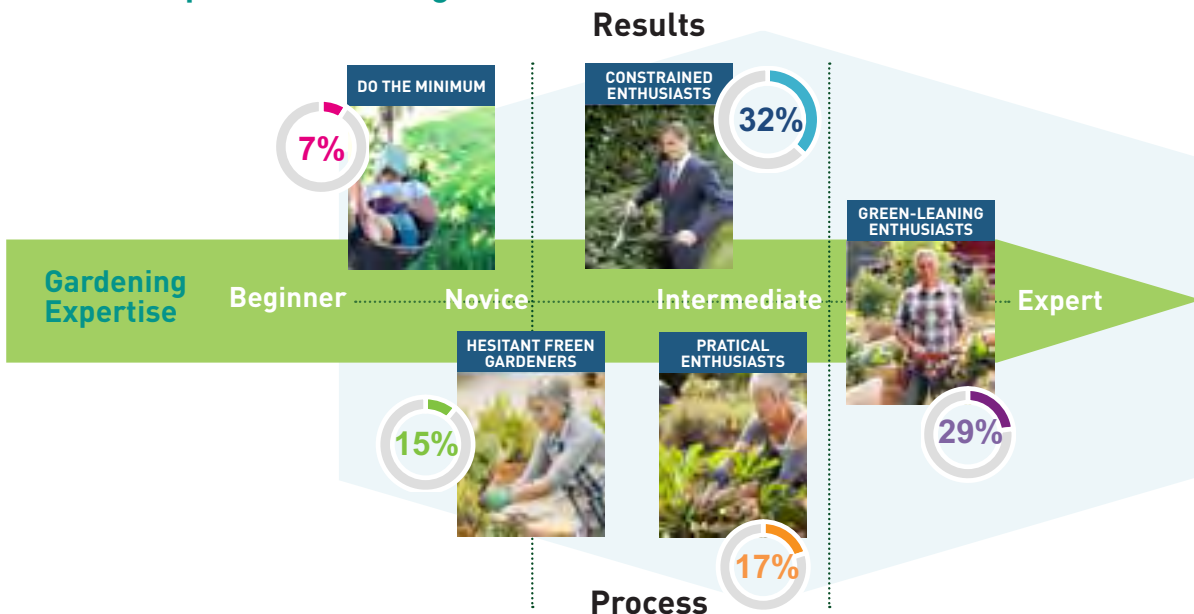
Results

DO THE MINIMUM

7%

CONSTRAINED ENTHUSIASTS

32%

GREEN-LEANING ENTHUSIASTS

Gardening Expertise

Beginner

Novice

Intermediate

Expert

HESITANT FREEN GARDENERS

15%

PRATICAL ENTHUSIASTS

29%

17%

Process